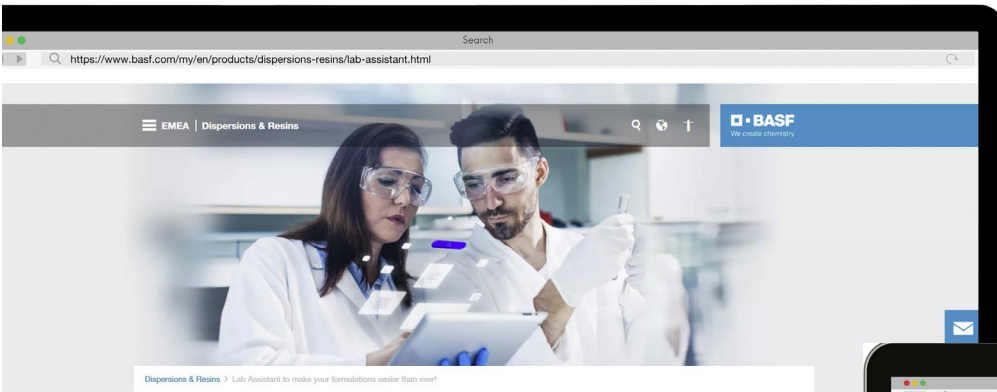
Search

https://www.basf.com/my/en/products/dispersions-resins/lab-assistant.html

EMEA | Dispersions & Resins

BASF
We create chemistry

Dispersions & Resins > Lab Assistant to make your formulations easier than ever!